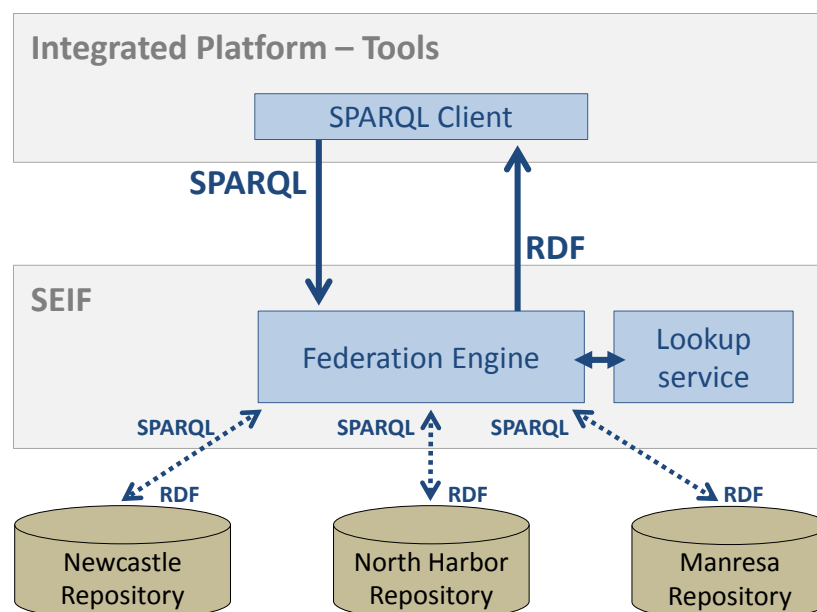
Integrated Platform – Tools

SPARQL Client

SPARQL

RDF

SEIF

Federation Engine

Lookup service

SPARQL

RDF

SPARQL

RDF

SPARQL

RDF

Newcastle Repository

North Harbor Repository

Manresa Repository